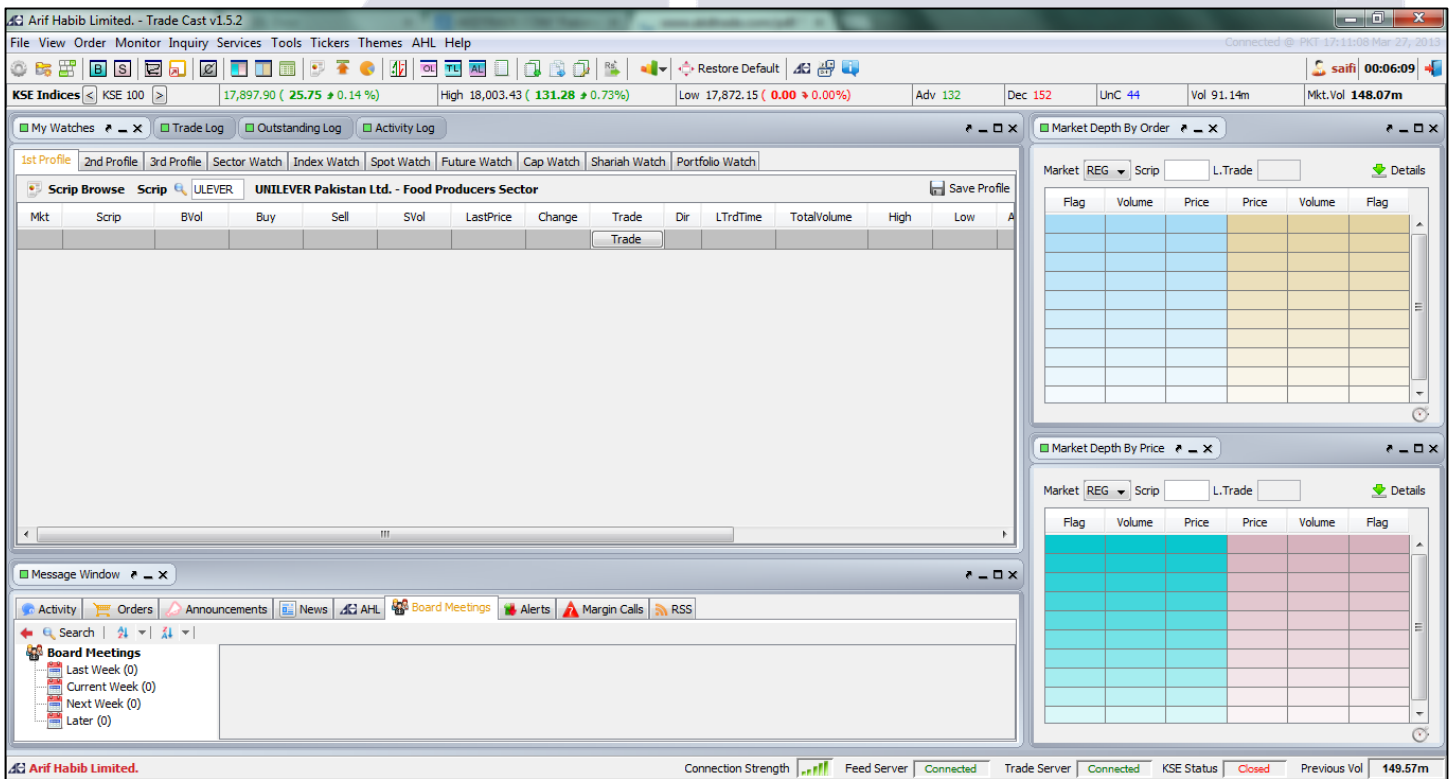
Arif Habib Limited. - Trade Cast v1.5.2

File View Order Monitor Inquiry Services Tools Tickers Themes AHL Help

Connected @ PKT 17:11:08 Mar 27, 2013

Restore Default

saifi 00:06:09

KSE Indices KSE 100 17,897.90 ( 25.75 ↗ 0.14 %) High 18,003.43 ( 131.28 ↗ 0.73%) Low 17,872.15 ( 0.00 ↘ 0.00%) Adv 132 Dec 152 UnC 44 Vol 91.14m Mkt.Vol 148.07m

My Watches | Trade Log | Outstanding Log | Activity Log

1st Profile | 2nd Profile | 3rd Profile | Sector Watch | Index Watch | Spot Watch | Future Watch | Cap Watch | Shariah Watch | Portfolio Watch

Scrip Browse Scrip ULEVER UNILEVER Pakistan Ltd. - Food Producers Sector Save Profile

| Mkt | Scrip | BVol | Buy | Sell | SVol | LastPrice | Change | Trade | Dir | LTrdTime | TotalVolume | High | Low | A |
|---|---|---|---|---|---|---|---|---|---|---|---|---|---|---|
| | | | | | | | | Trade | | | | | | |

Market Depth By Order

Market REG Scrip L.Trade Details

| Flag | Volume | Price | Price | Volume | Flag |
|---|---|---|---|---|---|

Market Depth By Price

Market REG Scrip L.Trade Details

| Flag | Volume | Price | Price | Volume | Flag |
|---|---|---|---|---|---|

Message Window

Activity | Orders | Announcements | News | AHL | Board Meetings | Alerts | Margin Calls | RSS

Search

Board Meetings
Last Week (0)
Current Week (0)
Next Week (0)
Later (0)

Arif Habib Limited. Connection Strength Feed Server Connected Trade Server Connected KSE Status Closed Previous Vol 149.57m